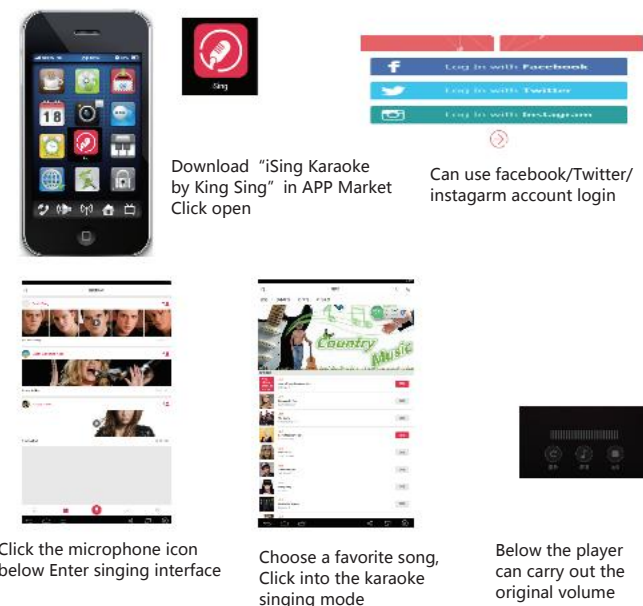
Sing

Download “iSing Karaoke by King Sing” in APP Market Click open

Log in with Facebook
Log in with Twitter
Log in with Instagram

Can use facebook/Twitter/ instagarm account login

Country
Music

Click the microphone icon below Enter singing interface

Choose a favorite song, Click into the karaoke singing mode

Below the player can carry out the original volume